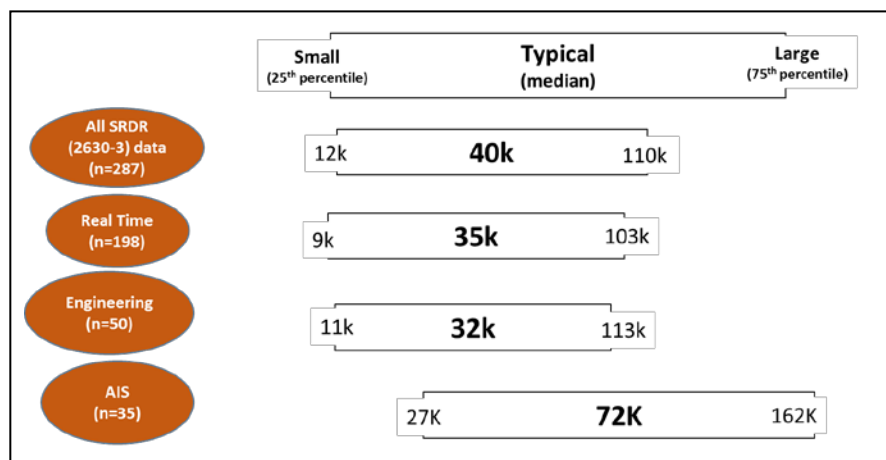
Small
(25$^{th}$ percentile)

Typical
(median)

Large
(75$^{th}$ percentile)

All SRDR (2630-3) data (n=287)

12k 40k 110k

Real Time (n=198)

9k 35k 103k

Engineering (n=50)

11k 32k 113k

AIS (n=35)

27K 72K 162K